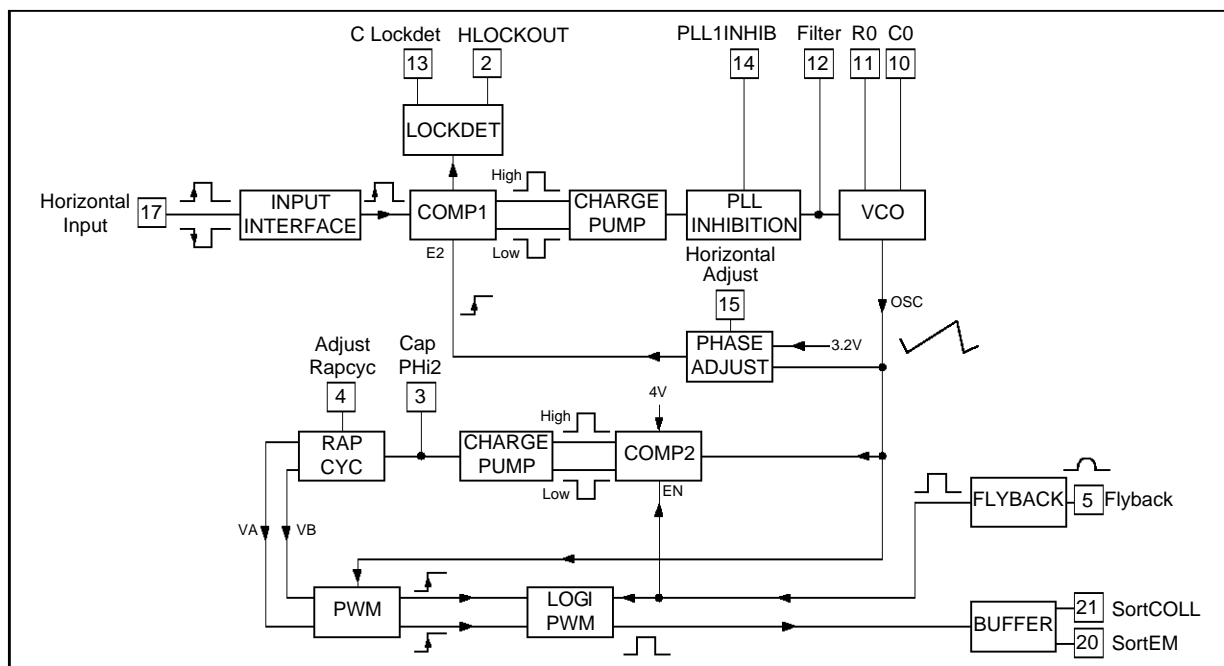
C Lockdet
13
HLOCKOUT
2
PLL1INHIB
14
Filter
12
R0
11
C0
10
LOCKDET
Horizontal Input
17
INPUT INTERFACE
COMP1
High
Low
CHARGE PUMP
PLL INHIBITION
VCO
E2
Horizontal Adjust
15
OSC
PHASE ADJUST
3.2V
Adjust Rapcyc
4
Cap PHi2
3
4V
RAP CYC
CHARGE PUMP
High
Low
COMP2
EN
FLYBACK
5
Flyback
VA
VB
PWM
LOGI PWM
BUFFER
21
SortCOLL
20
SortEM